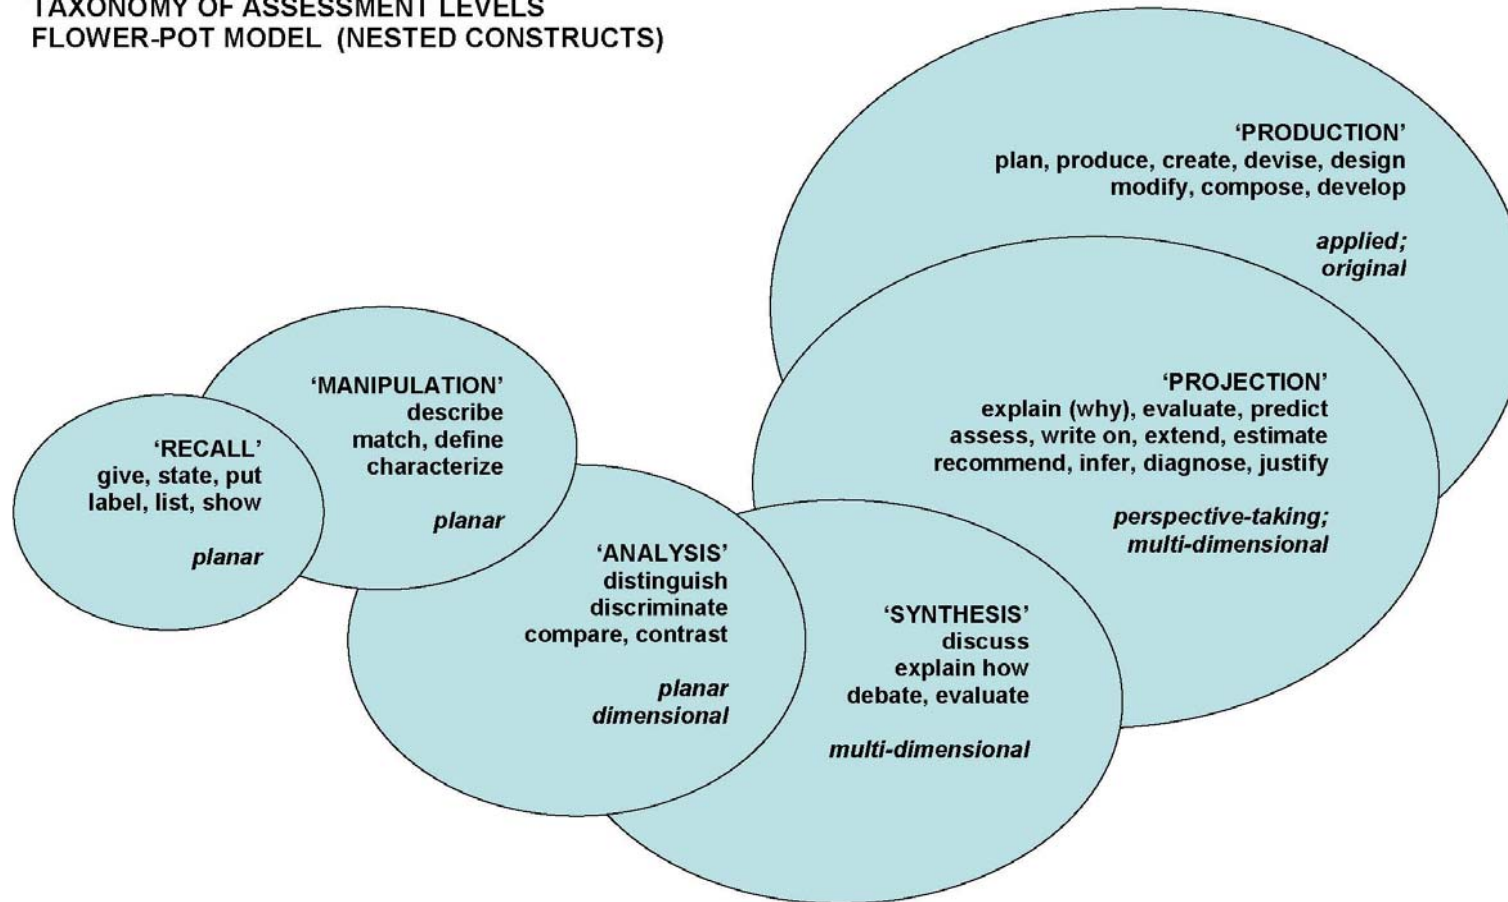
TAXONOMY OF ASSESSMENT LEVELS
FLOWER-POT MODEL (NESTED CONSTRUCTS)

'PRODUCTION'
plan, produce, create, devise, design
modify, compose, develop

applied;
original

'PROJECTION'
explain (why), evaluate, predict
assess, write on, extend, estimate
recommend, infer, diagnose, justify

perspective-taking;
multi-dimensional

'MANIPULATION'
describe
match, define
characterize

planar

'RECALL'
give, state, put
label, list, show

planar

'ANALYSIS'
distinguish
discriminate
compare, contrast

planar
dimensional

'SYNTHESIS'
discuss
explain how
debate, evaluate

multi-dimensional